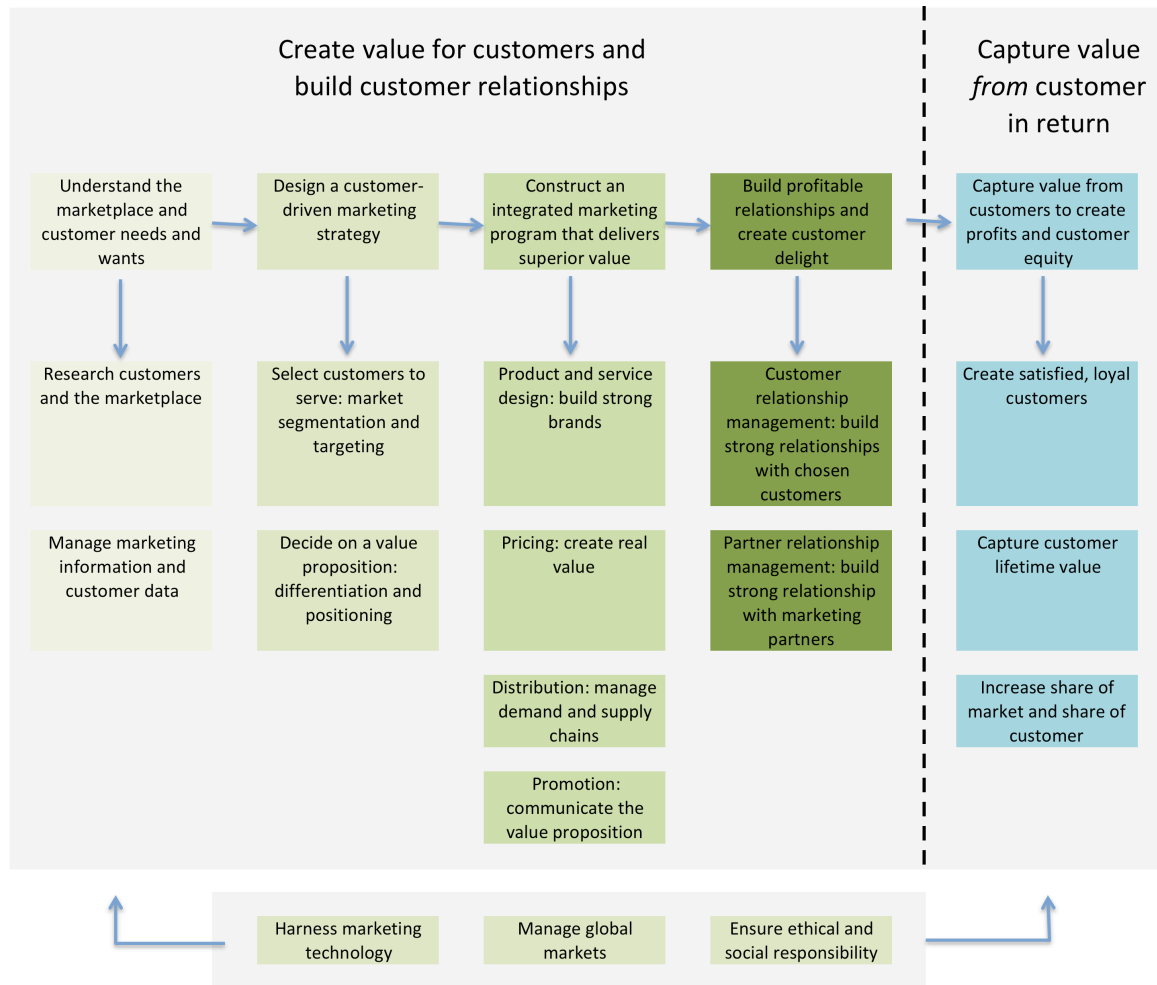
Create value for customers and build customer relationships

Capture value *from* customer in return

Understand the marketplace and customer needs and wants

Research customers and the marketplace

Manage marketing information and customer data

Design a customer-driven marketing strategy

Select customers to serve: market segmentation and targeting

Decide on a value proposition: differentiation and positioning

Construct an integrated marketing program that delivers superior value

Product and service design: build strong brands

Pricing: create real value

Distribution: manage demand and supply chains

Promotion: communicate the value proposition

Build profitable relationships and create customer delight

Customer relationship management: build strong relationships with chosen customers

Partner relationship management: build strong relationship with marketing partners

Capture value from customers to create profits and customer equity

Create satisfied, loyal customers

Capture customer lifetime value

Increase share of market and share of customer

Harness marketing technology

Manage global markets

Ensure ethical and social responsibility